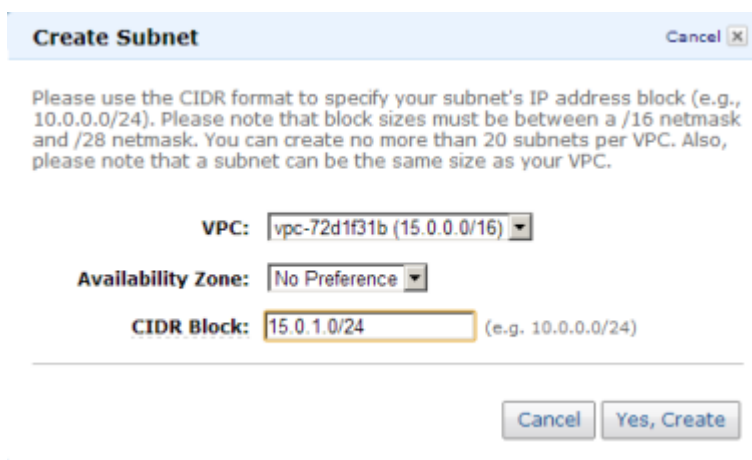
Create Subnet

Cancel ✕

Please use the CIDR format to specify your subnet's IP address block (e.g., 10.0.0.0/24). Please note that block sizes must be between a /16 netmask and /28 netmask. You can create no more than 20 subnets per VPC. Also, please note that a subnet can be the same size as your VPC.

VPC: vpc-72d1f31b (15.0.0.0/16)

Availability Zone: No Preference

CIDR Block: 15.0.1.0/24 (e.g. 10.0.0.0/24)

Cancel Yes, Create